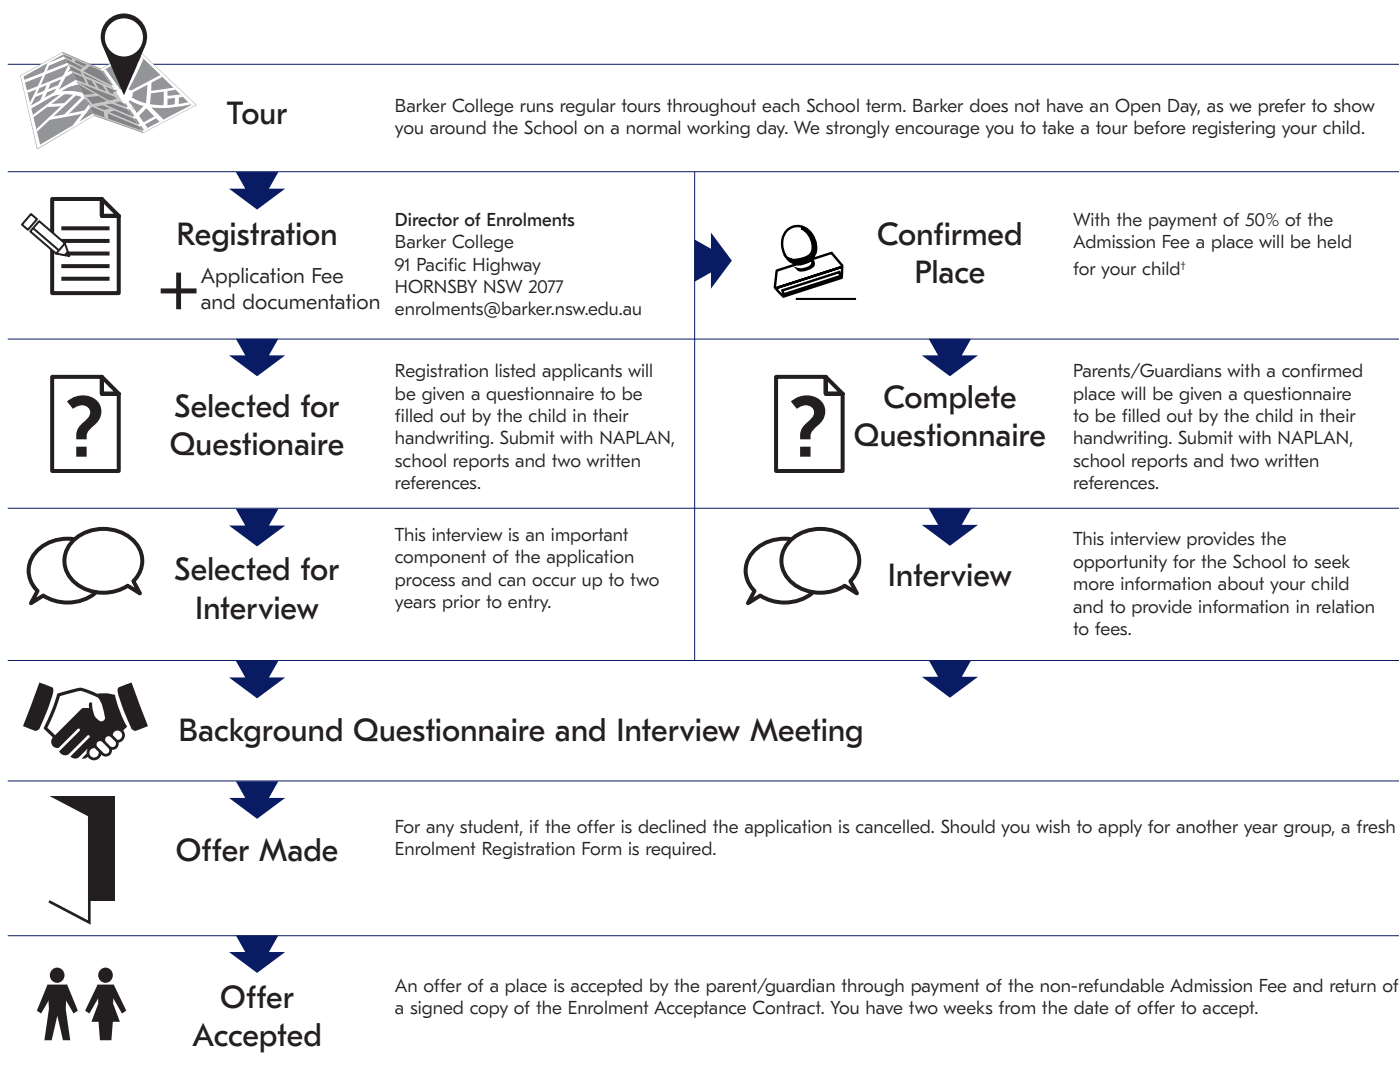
Tour

Barker College runs regular tours throughout each School term. Barker does not have an Open Day, as we prefer to show you around the School on a normal working day. We strongly encourage you to take a tour before registering your child.

Registration

+ Application Fee and documentation

Director of Enrolments
Barker College
91 Pacific Highway
HORNSBY NSW 2077
enrolments@barker.nsw.edu.au

Confirmed Place

With the payment of 50% of the Admission Fee a place will be held for your child†

Selected for Questionaire

Registration listed applicants will be given a questionnaire to be filled out by the child in their handwriting. Submit with NAPLAN, school reports and two written references.

Complete Questionnaire

Parents/Guardians with a confirmed place will be given a questionnaire to be filled out by the child in their handwriting. Submit with NAPLAN, school reports and two written references.

Selected for Interview

This interview is an important component of the application process and can occur up to two years prior to entry.

Interview

This interview provides the opportunity for the School to seek more information about your child and to provide information in relation to fees.

Background Questionnaire and Interview Meeting

Offer Made

For any student, if the offer is declined the application is cancelled. Should you wish to apply for another year group, a fresh Enrolment Registration Form is required.

Offer Accepted

An offer of a place is accepted by the parent/guardian through payment of the non-refundable Admission Fee and return of a signed copy of the Enrolment Acceptance Contract. You have two weeks from the date of offer to accept.